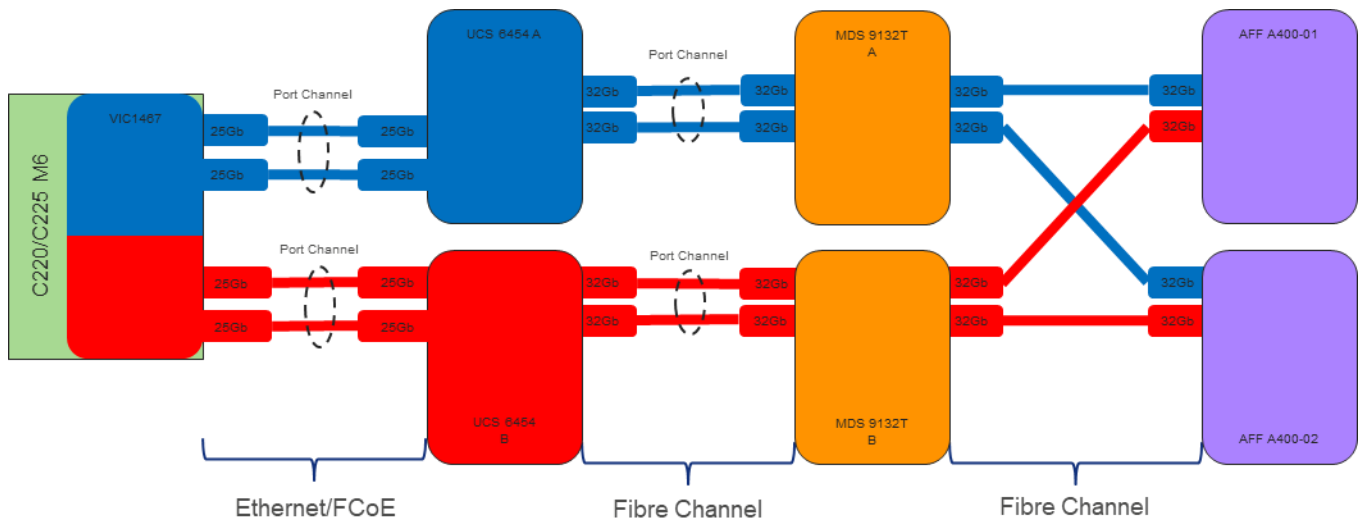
C220/C225 M6

VIC1467

25Gb
25Gb
Port Channel
25Gb
25Gb

UCS 6454 A

32Gb
32Gb
Port Channel
32Gb
32Gb

MDS 9132T
A

32Gb
32Gb

AFF A400-01
32Gb
32Gb

25Gb
25Gb
Port Channel
25Gb
25Gb

UCS 6454
B

32Gb
32Gb
Port Channel
32Gb
32Gb

MDS 9132T
B

32Gb
32Gb

32Gb
32Gb
AFF A400-02

Ethernet/FCoE

Fibre Channel

Fibre Channel